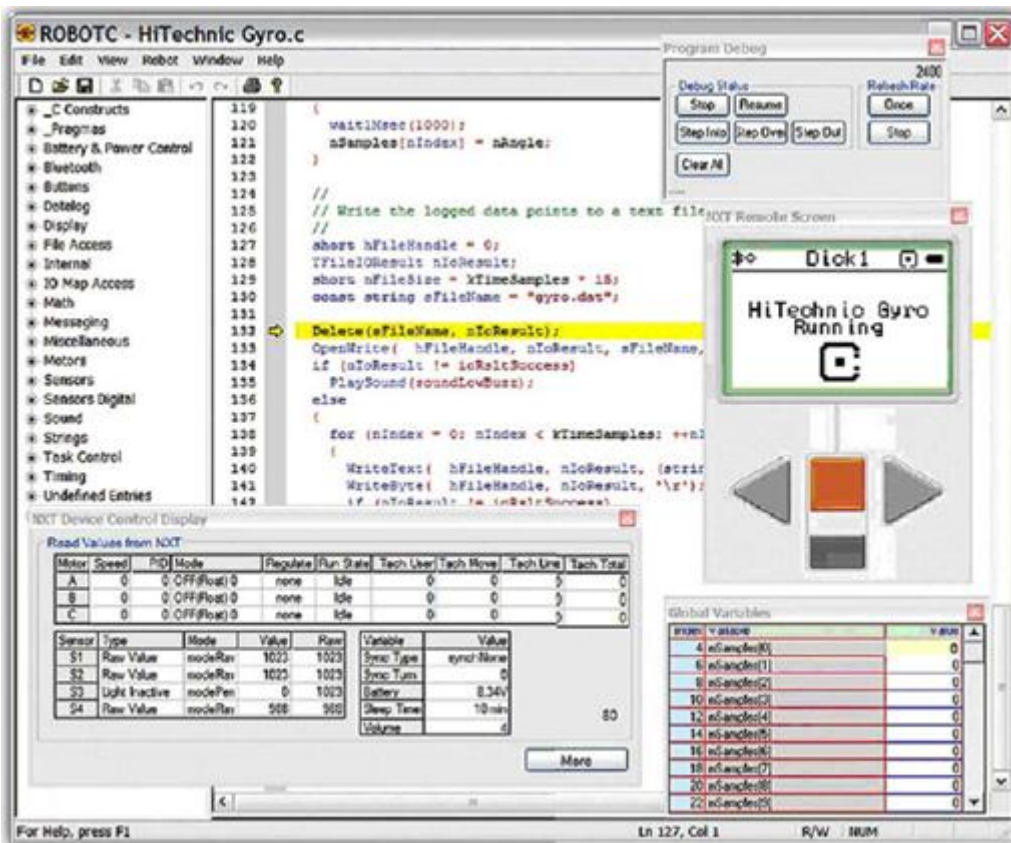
ROBOTC - HiTechnic Gyro.c

File Edit View Robot Window Help

_C Constructs
_Pragmas
Battery & Power Control
Bluetooth
Buttons
Datalog
Display
File Access
Internal
IO Map Access
Math
Messaging
Miscellaneous
Motors
Sensors
Sensors Digital
Sound
Strings
Task Control
Timing
Undefined Entries

119 {
120 wait1Msec(1000);
121 nSamples[nIndex] = nAngle;
122 }
123
124 //
125 // Write the logged data points to a text file
126 //
127 short hFileHandle = 0;
128 TFileIOResult nIoResult;
129 short nFileSize = kTimeSamples * 18;
130 const string sFileName = "gyro.dat";
131
132 Delete(sFileName, nIoResult);
133 OpenWrite( hFileHandle, nIoResult, sFileName,
134 if (nIoResult != ioRsltSuccess)
135 PlaySound(soundLowBuzz);
136 else
137 {
138 for (nIndex = 0; nIndex < kTimeSamples; ++n
139 {
140 WriteText( hFileHandle, nIoResult, (stri
141 WriteByte( hFileHandle, nIoResult, '\r');
142 if (nIoResult != ioRsltSuccess)

Program Debug
Debug Status
Stop Resume
Step Into Step Over Step Out
Clear All
2400
Refresh Rate
Once
Stop

NXT Remote Screen
Dick1
HiTechnic Gyro Running

NXT Device Control Display
Read Values from NXT

| Motor | Speed | PID | Mode | Regulate | Run State | Tach User | Tach Move | Tach Line | Tach Total |
|---|---|---|---|---|---|---|---|---|---|
| A | 0 | 0 | OFF(Float) 0 | none | Idle | 0 | 0 | 5 | 0 |
| B | 0 | 0 | OFF(Float) 0 | none | Idle | 0 | 0 | 5 | 0 |
| C | 0 | 0 | OFF(Float) 0 | none | Idle | 0 | 0 | 5 | 0 |

| Sensor | Type | Mode | Value | Raw |
|---|---|---|---|---|
| S1 | Raw Value | modeRav | 1023 | 1023 |
| S2 | Raw Value | modeRav | 1023 | 1023 |
| S3 | Light Inactive | modePer | 0 | 1023 |
| S4 | Raw Value | modeRav | 508 | 508 |

| Variable | Value |
|---|---|
| Sync Type | synchNone |
| Sync Turn | 0 |
| Battery | 8.34V |
| Sleep Time | 10 min |
| Volume | 4 |

80
More

Global Variables
| Index | Variable | Value |
|---|---|---|
| 4 | nSamples[0] | 0 |
| 6 | nSamples[1] | 0 |
| 8 | nSamples[2] | 0 |
| 10 | nSamples[3] | 0 |
| 12 | nSamples[4] | 0 |
| 14 | nSamples[5] | 0 |
| 16 | nSamples[6] | 0 |
| 18 | nSamples[7] | 0 |
| 20 | nSamples[8] | 0 |
| 22 | nSamples[9] | 0 |

For Help, press F1
Ln 127, Col 1 R/W NUM